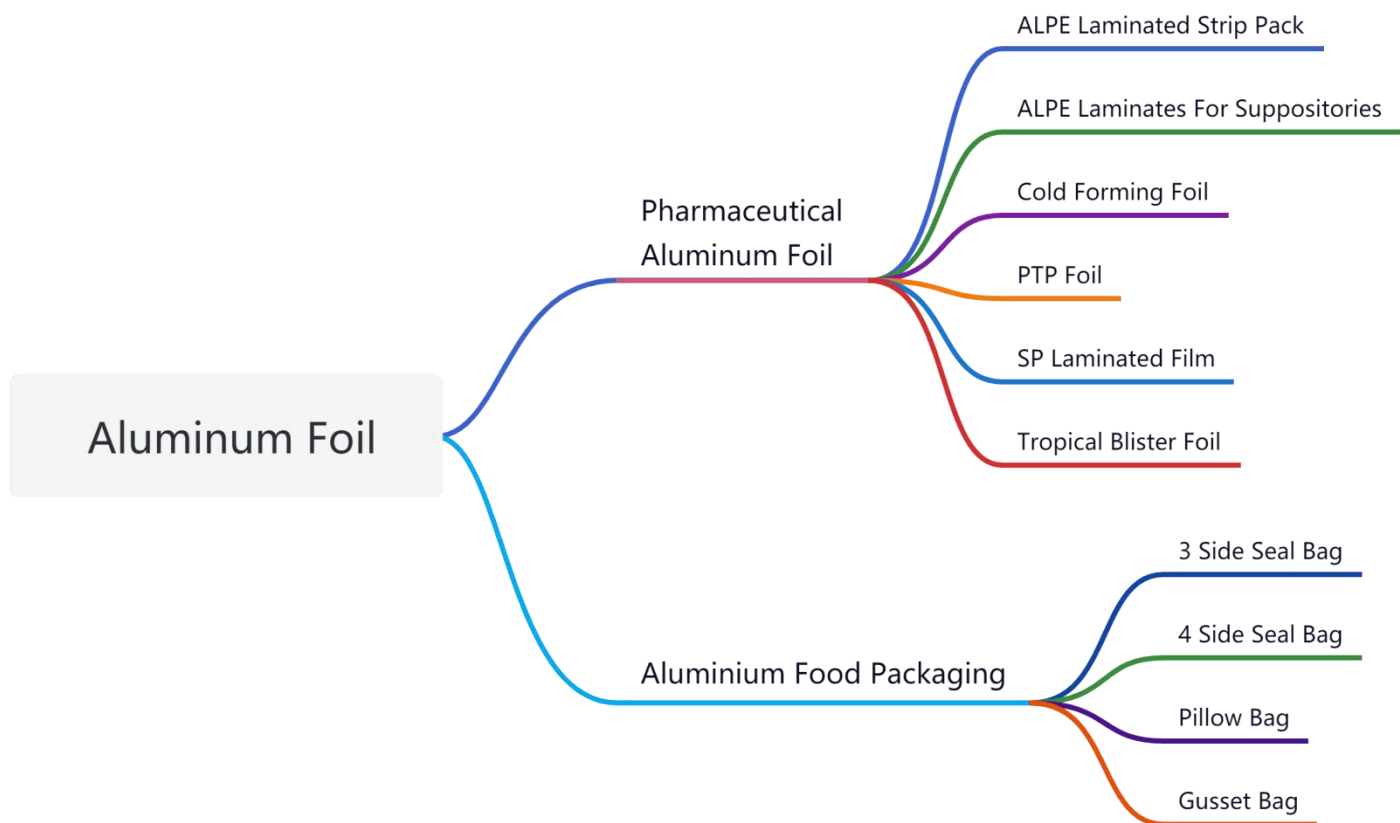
Aluminum Foil

Pharmaceutical Aluminum Foil

ALPE Laminated Strip Pack

ALPE Laminates For Suppositories

Cold Forming Foil

PTP Foil

SP Laminated Film

Tropical Blister Foil

Aluminium Food Packaging

3 Side Seal Bag

4 Side Seal Bag

Pillow Bag

Gusset Bag